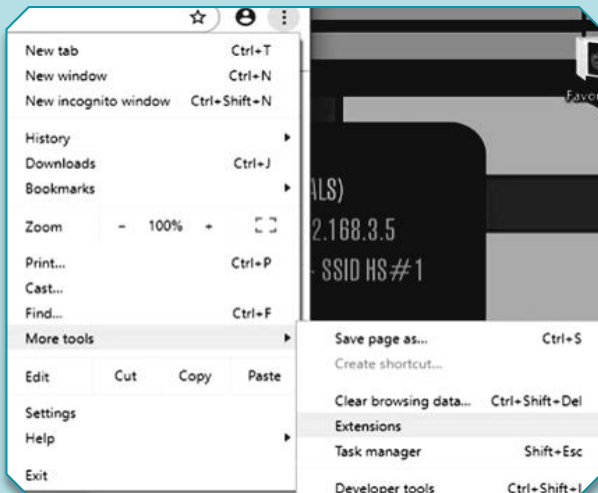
New tab Ctrl+T
New window Ctrl+N
New incognito window Ctrl+Shift+N

History
Downloads Ctrl+J
Bookmarks

Zoom - 100% +

Print... Ctrl+P
Cast...
Find... Ctrl+F
More tools

Edit Cut Copy Paste

Settings
Help

Exit

Favo

ALS)
2.168.3.5
- SSID HS#1

Save page as... Ctrl+S
Create shortcut...

Clear browsing data... Ctrl+Shift+Del
Extensions
Task manager Shift+Esc

Developer tools Ctrl+Shift+I